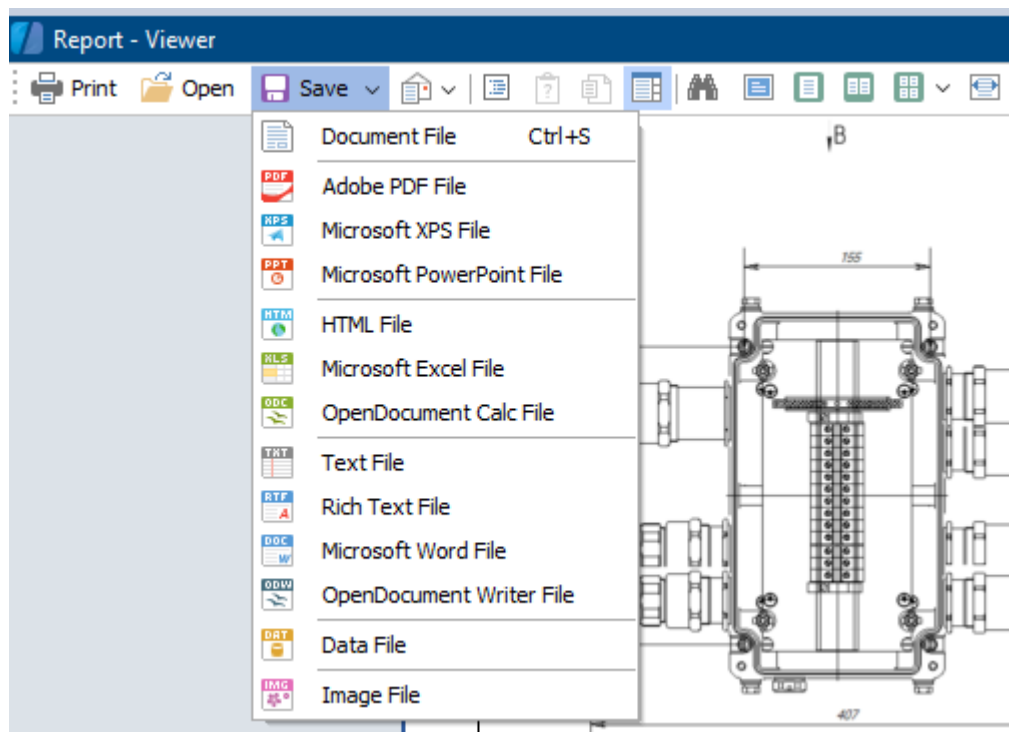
Report - Viewer

Print Open Save

Document File Ctrl+S

PDF Adobe PDF File

XPS Microsoft XPS File

PPT Microsoft PowerPoint File

HTM HTML File

XLS Microsoft Excel File

ODC OpenDocument Calc File

TXT Text File

RTF Rich Text File

DOC Microsoft Word File

ODW OpenDocument Writer File

DAT Data File

IMG Image File

B

155

407